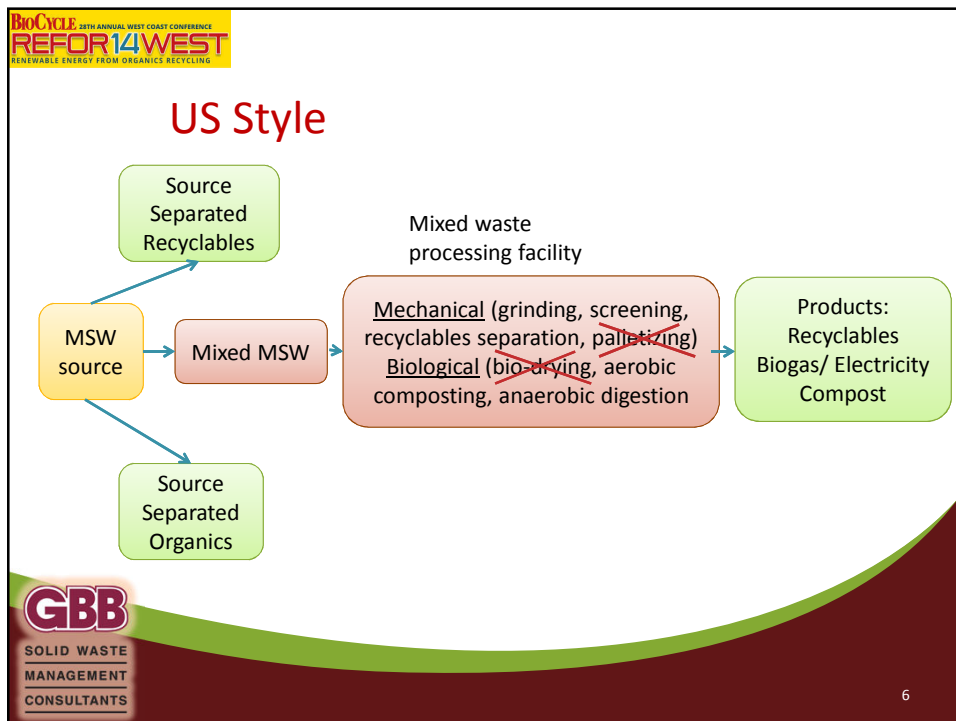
BioCycle 28TH ANNUAL WEST COAST CONFERENCE
REFOR14WEST
RENEWABLE ENERGY FROM ORGANICS RECYCLING

US Style

Source Separated Recyclables

MSW source

Mixed MSW

Source Separated Organics

Mixed waste processing facility

Mechanical (grinding, screening, recyclables separation, palletizing)
Biological (bio-drying, aerobic composting, anaerobic digestion

Products:
Recyclables
Biogas/ Electricity
Compost

GBB
SOLID WASTE
MANAGEMENT
CONSULTANTS

6